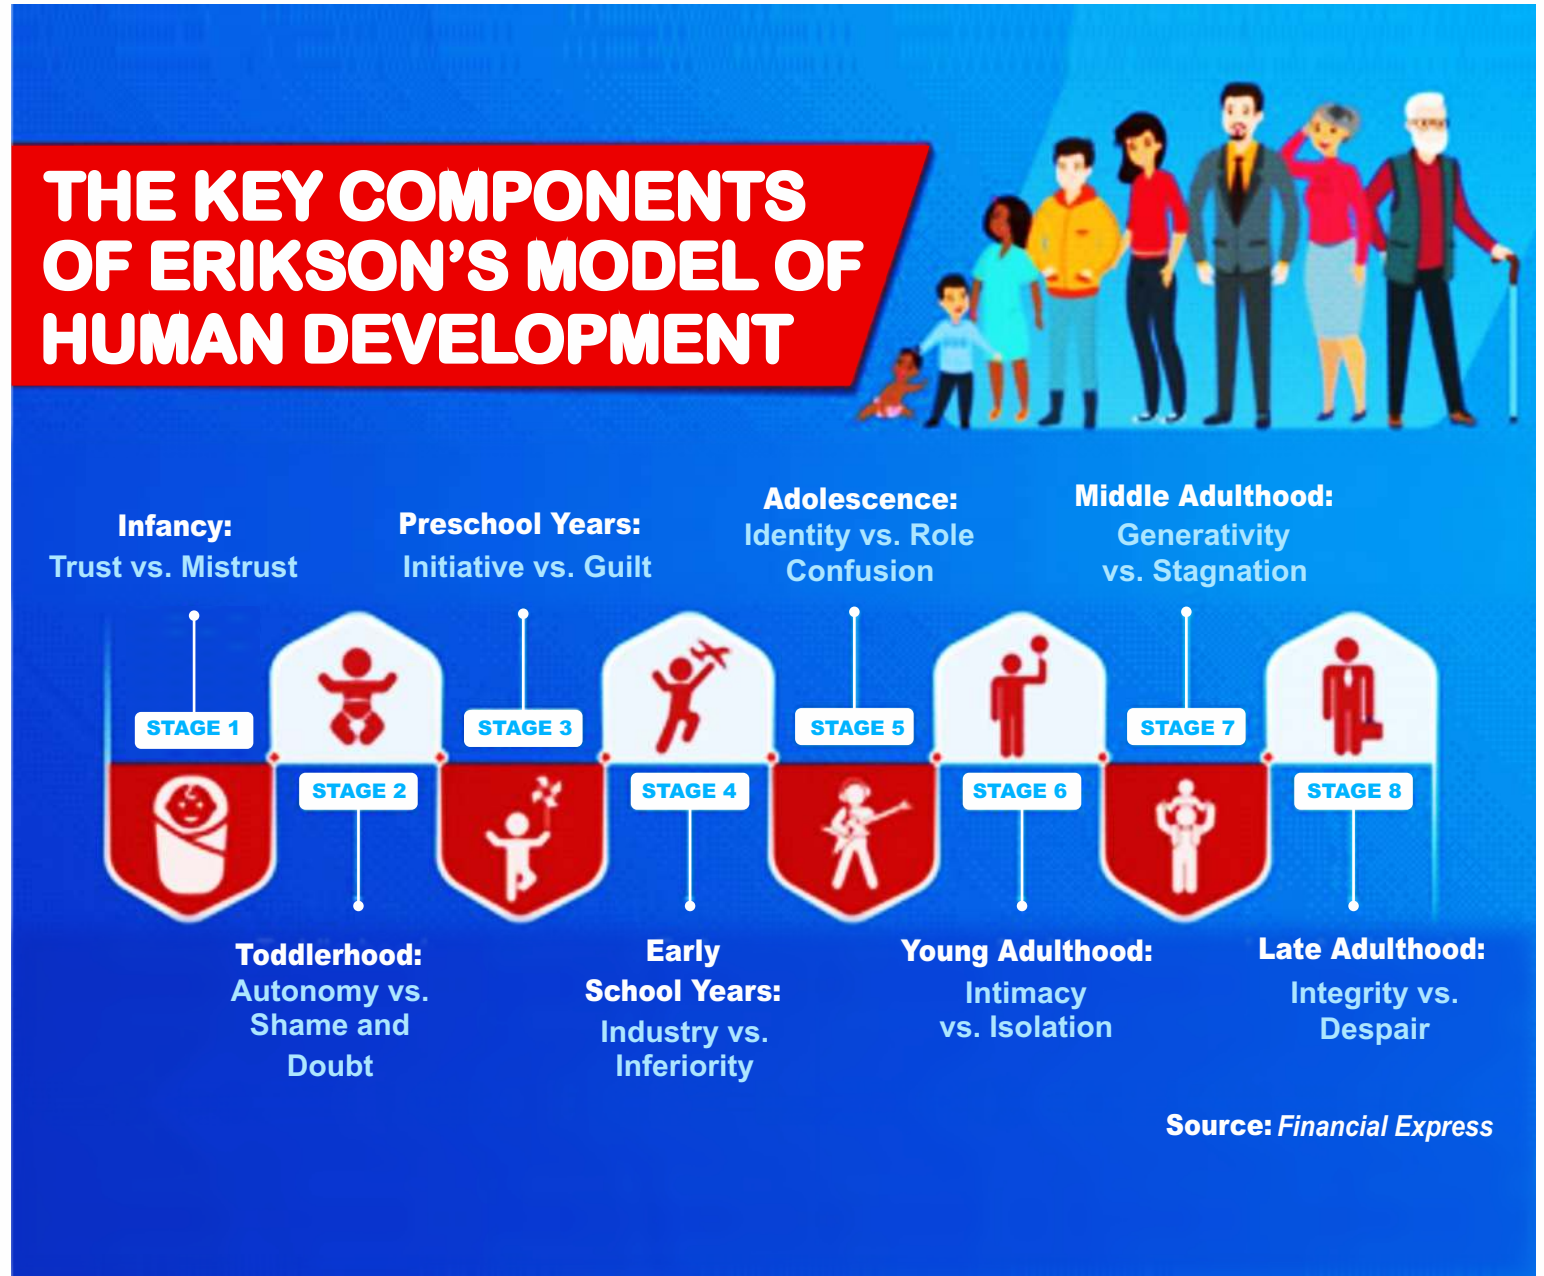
THE KEY COMPONENTS OF ERIKSON'S MODEL OF HUMAN DEVELOPMENT

Infancy:
Trust vs. Mistrust

Preschool Years:
Initiative vs. Guilt

Adolescence:
Identity vs. Role Confusion

Middle Adulthood:
Generativity vs. Stagnation

STAGE 1

STAGE 3

STAGE 5

STAGE 7

STAGE 2

STAGE 4

STAGE 6

STAGE 8

Toddlerhood:
Autonomy vs. Shame and Doubt

Early School Years:
Industry vs. Inferiority

Young Adulthood:
Intimacy vs. Isolation

Late Adulthood:
Integrity vs. Despair

Source: Financial Express